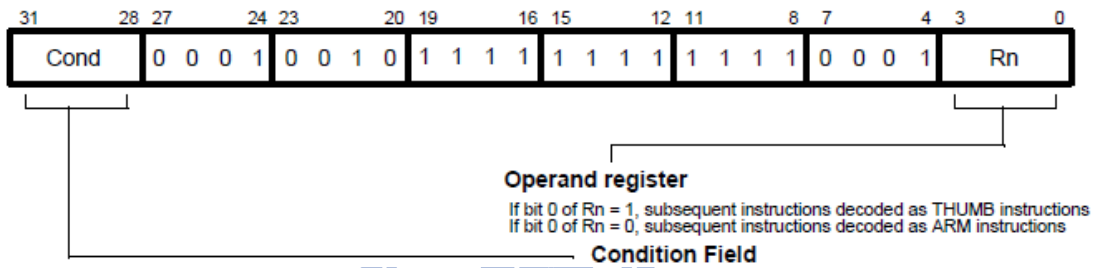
31 28 27 24 23 20 19 16 15 12 11 8 7 4 3 0

| Cond | 0 0 0 1 | 0 0 1 0 | 1 1 1 1 | 1 1 1 1 | 1 1 1 1 | 0 0 0 1 | Rn |
|---|---|---|---|---|---|---|---|

**Operand register**

If bit 0 of Rn = 1, subsequent instructions decoded as THUMB instructions
If bit 0 of Rn = 0, subsequent instructions decoded as ARM instructions

**Condition Field**